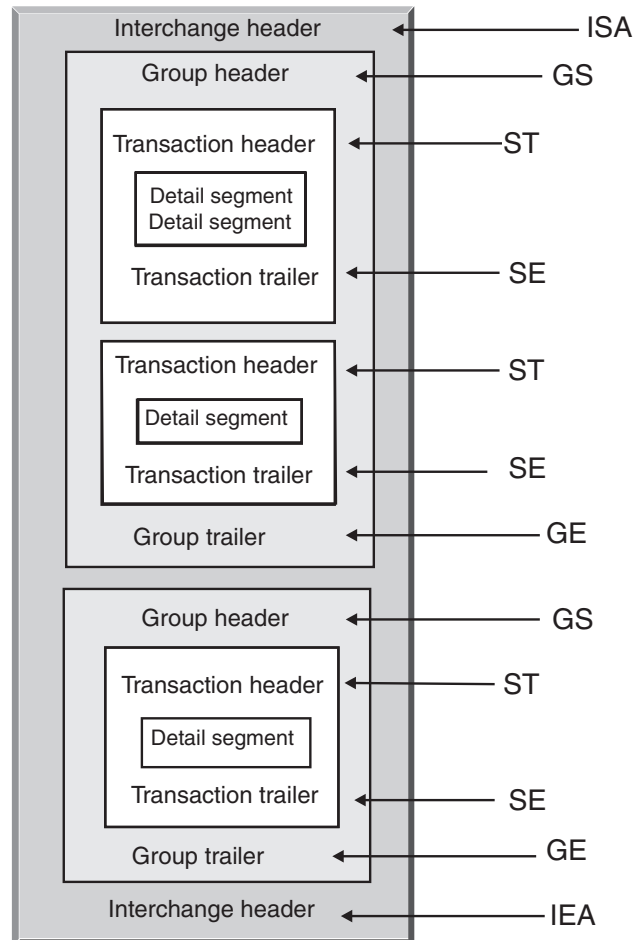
Interchange header
ISA
Group header
GS
Transaction header
ST
Detail segment
Detail segment
Transaction trailer
SE
Transaction header
ST
Detail segment
Transaction trailer
SE
Group trailer
GE
Group header
GS
Transaction header
ST
Detail segment
Transaction trailer
SE
Group trailer
GE
Interchange header
IEA